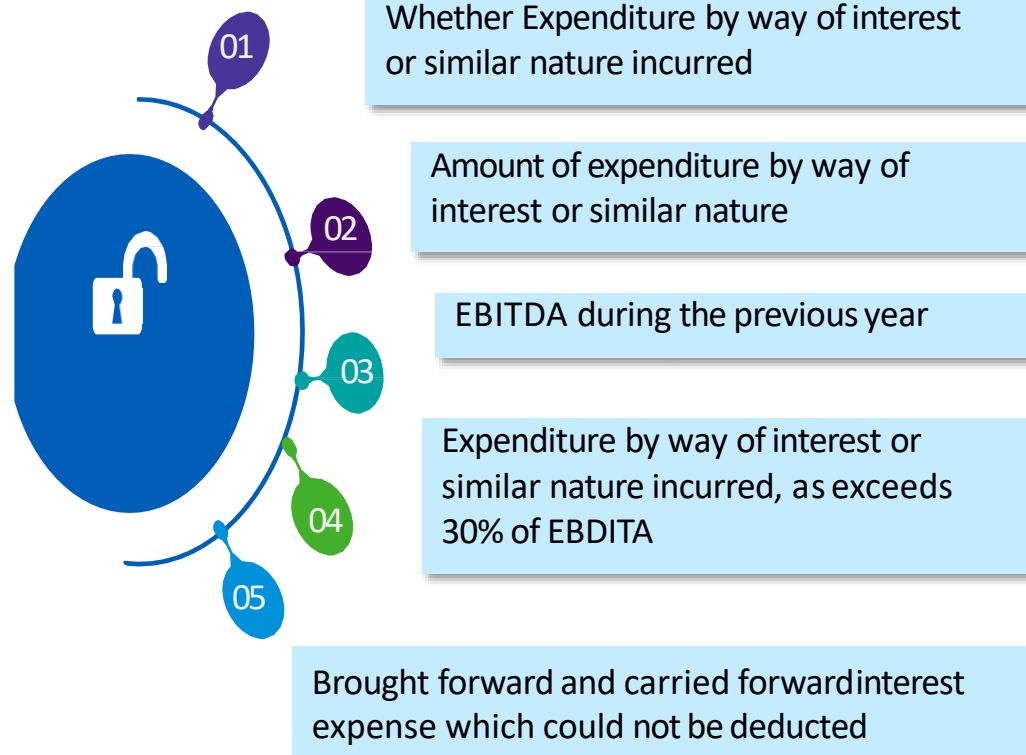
01

Whether Expenditure by way of interest or similar nature incurred

02

Amount of expenditure by way of interest or similar nature

03

EBITDA during the previous year

04

Expenditure by way of interest or similar nature incurred, as exceeds 30% of EBDITA

05

Brought forward and carried forwardinterest expense which could not be deducted